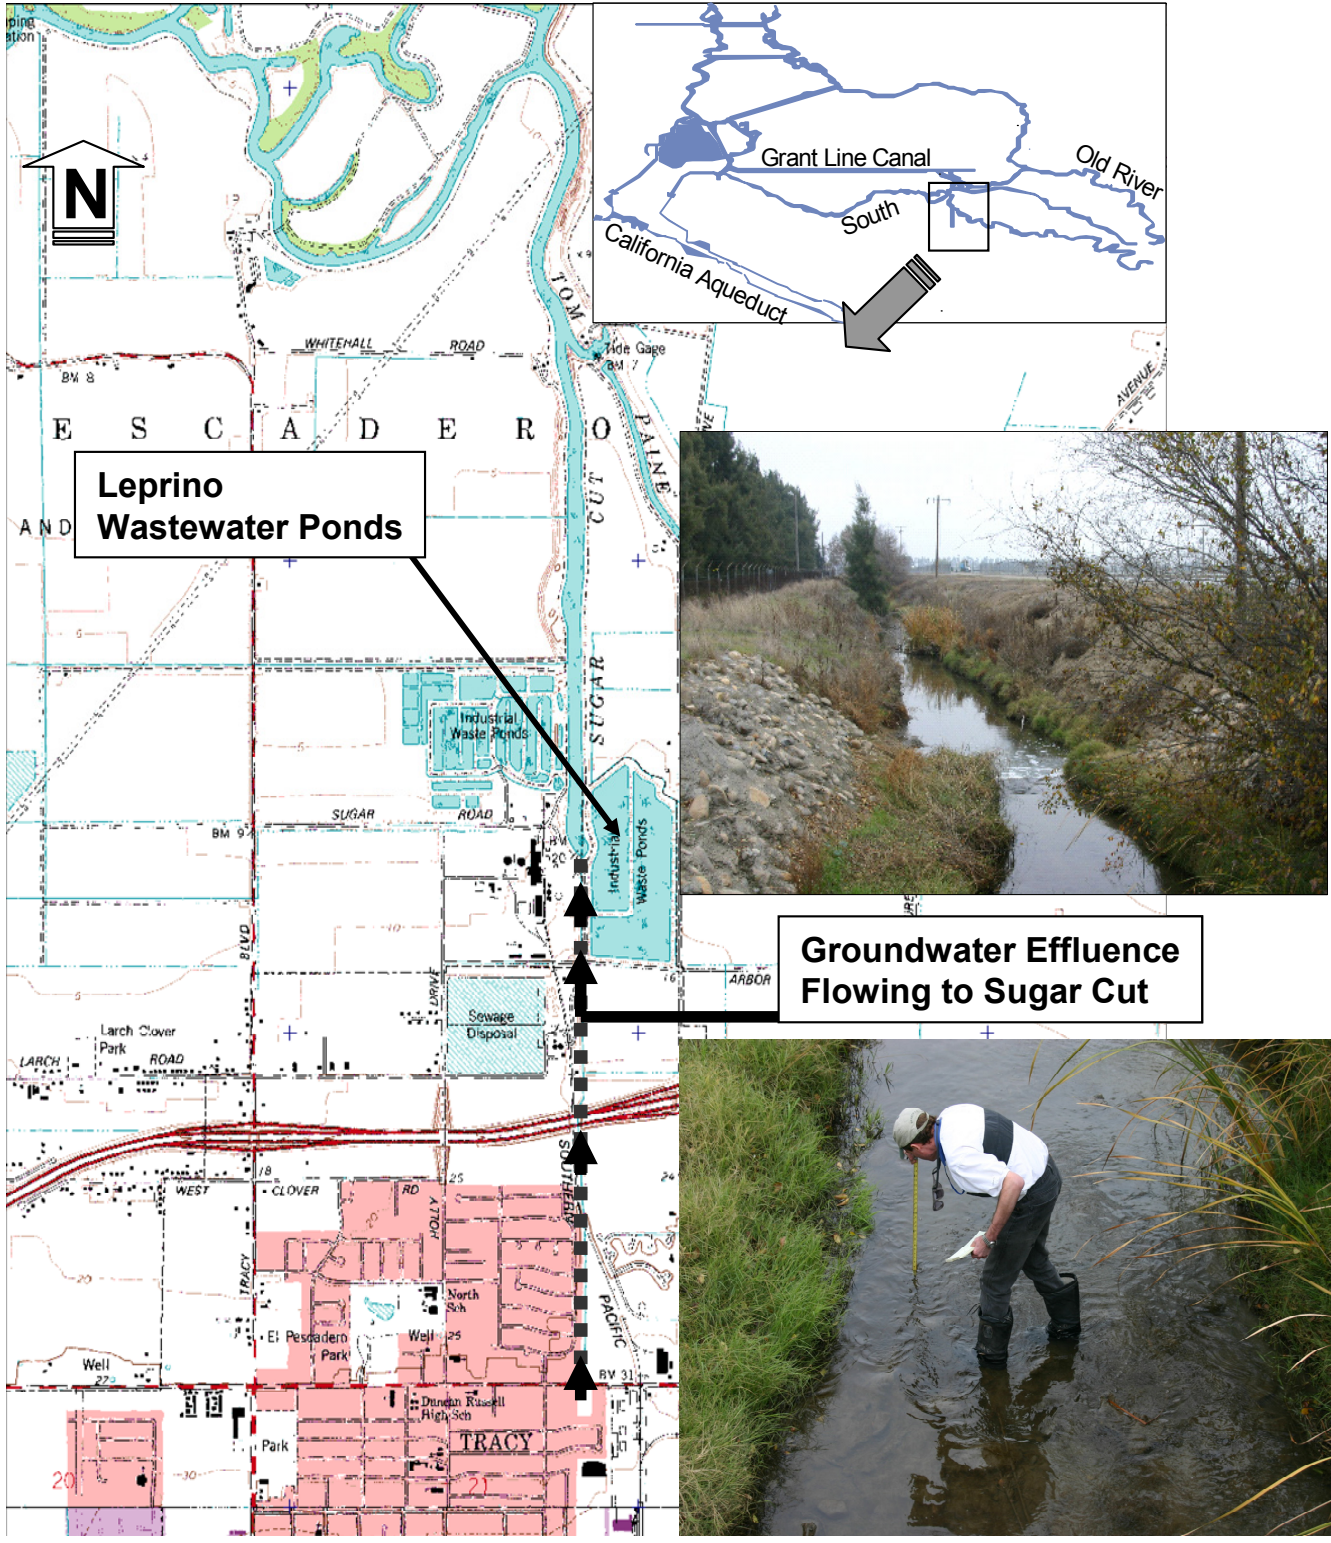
N

Grant Line Canal
Old River
South
California Aqueduct

WHITEHALL ROAD
BM 8
Tide Gage
E S C A D E R O
TOM PAINE CUT
Leprino Wastewater Ponds
AND
Industrial Waste Ponds
SUGAR
SUGAR ROAD
BM 9
Industrial Waste Ponds
BLVD
DRIVE
ARBOR
Groundwater Effluence Flowing to Sugar Cut
Sewage Disposal
Larch Clover Park
LARCH ROAD
WEST
CLOVER
RD
HOLLY
SOUTHERN
PACIFIC
TRACY
North Sch
El Pescadero Park
Well
Well
BM 31
Duncan Russell High Sch
TRACY
Park
20
21